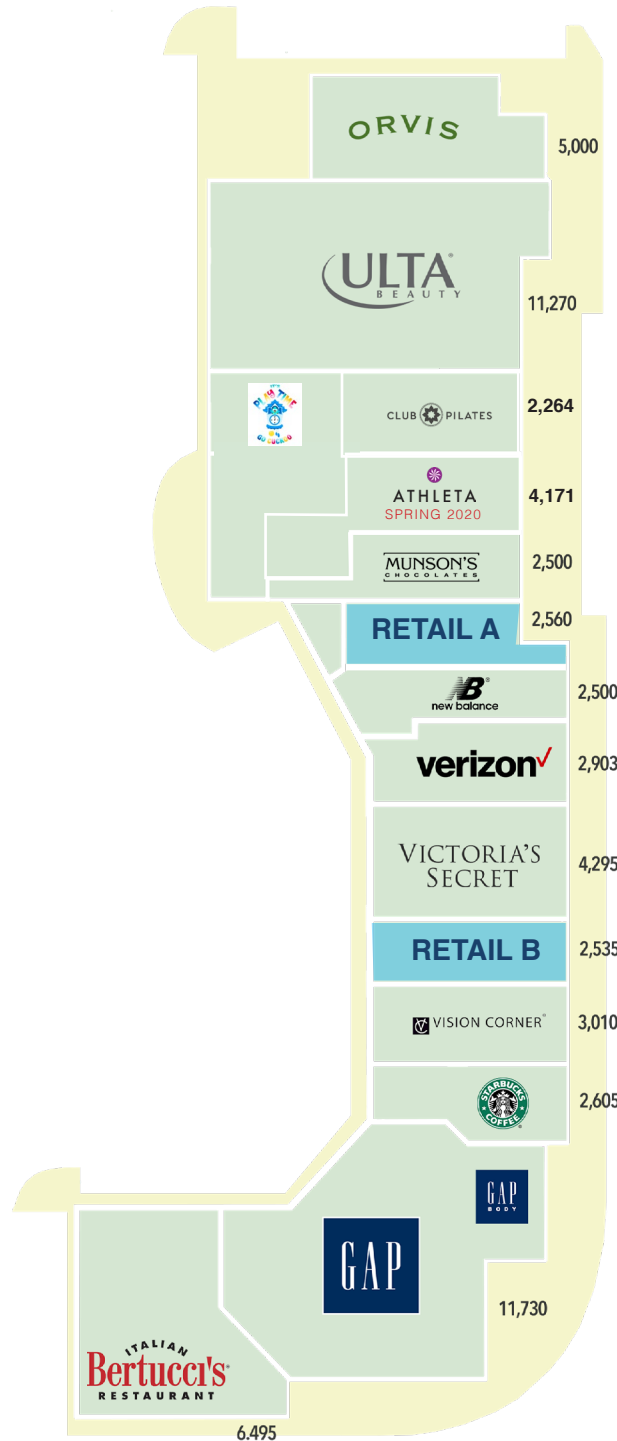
ORVIS
5,000

ULTA BEAUTY
11,270

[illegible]

CLUB PILATES
2,264

ATHLETA
SPRING 2020
4,171

MUNSON'S CHOCOLATES
2,500

RETAIL A
2,560

new balance
2,500

verizon
2,903

VICTORIA'S SECRET
4,295

RETAIL B
2,535

VISION CORNER
3,010

STARBUCKS COFFEE
2,605

GAP BODY

GAP
11,730

ITALIAN
Bertucci's
RESTAURANT
6.495